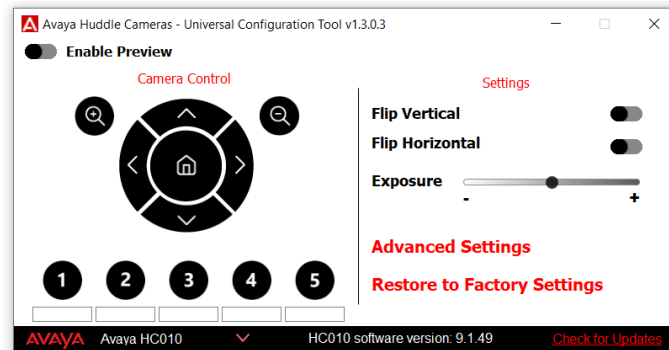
Avaya Huddle Cameras - Universal Configuration Tool v1.3.0.3

Enable Preview

Camera Control

Settings

Flip Vertical

Flip Horizontal

Exposure

-

+

Advanced Settings

Restore to Factory Settings

1

2

3

4

5

AVAYA

Avaya HC010

HC010 software version: 9.1.49

Check for Updates